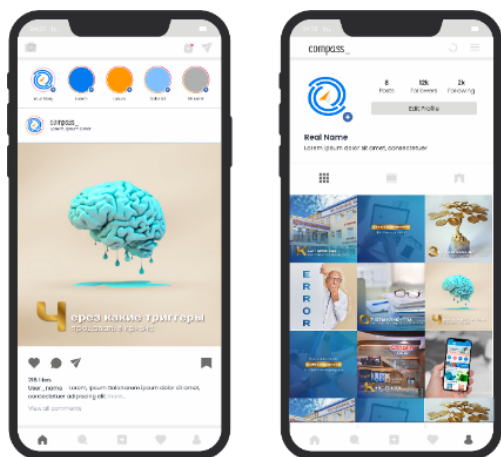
compass_
Lorem ipsum dolor

Через какие триггеры

238 likes
User_name Lorem ipsum dolor sit amet, consectetuer adipiscing elit more
View all comments

compass_
8 Posts
12k Followers
2k Following
Edit Profile
Real Name
Lorem ipsum dolor sit amet, consectetuer

ERROR